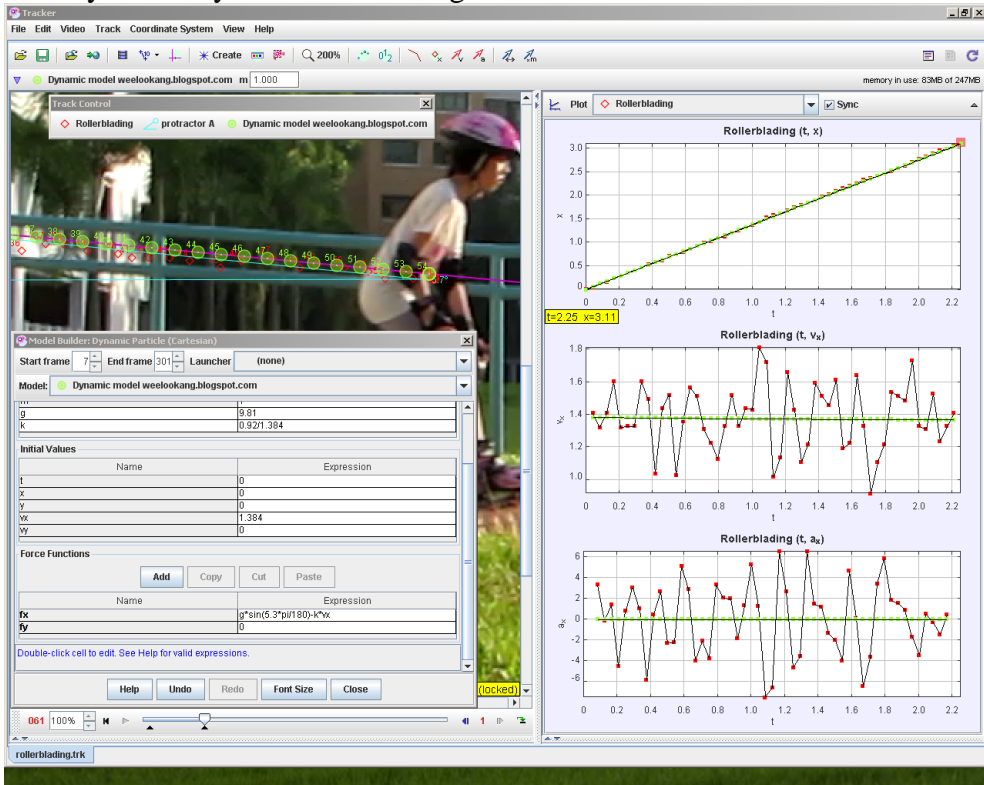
Tracker

File Edit Video Track Coordinate System View Help

Create 200%

Dynamic model weelookang.blogspot.com m 1.000

memory in use: 83MB of 247MB

Track Control

Rollerblading protractor A Dynamic model weelookang.blogspot.com

38 39 40 41 42 43 44 45 46 47 48 49 50 51 52 53 54

Model Builder: Dynamic Particle (Cartesian)

Start frame 7 End frame 301 Launcher (none)

Model: Dynamic model weelookang.blogspot.com

| | |
|---|---|
| g | 9.81 |
| k | 0.92/1.384 |

Initial Values

| Name | Expression |
|---|---|
| t | 0 |
| x | 0 |
| y | 0 |
| vx | 1.384 |
| vy | 0 |

Force Functions

Add Copy Cut Paste

| Name | Expression |
|---|---|
| fx | g*sin(5.3*pi/180)-k*vx |
| fy | 0 |

Double-click cell to edit. See Help for valid expressions.

Help Undo Redo Font Size Close

(locked)

061 100% 1

rollerblading.trk

Plot Rollerblading Sync

Rollerblading (t, x)

x

3.0 2.5 2.0 1.5 1.0 0.5 0

0 0.2 0.4 0.6 0.8 1.0 1.2 1.4 1.6 1.8 2.0 2.2

t

t=2.25 x=3.11

Rollerblading (t, $v_x$)

$v_x$

1.8 1.6 1.4 1.2 1.0

0 0.2 0.4 0.6 0.8 1.0 1.2 1.4 1.6 1.8 2.0 2.2

t

Rollerblading (t, $a_x$)

$a_x$

6 4 2 0 -2 -4 -6

0 0.2 0.4 0.6 0.8 1.0 1.2 1.4 1.6 1.8 2.0 2.2

t